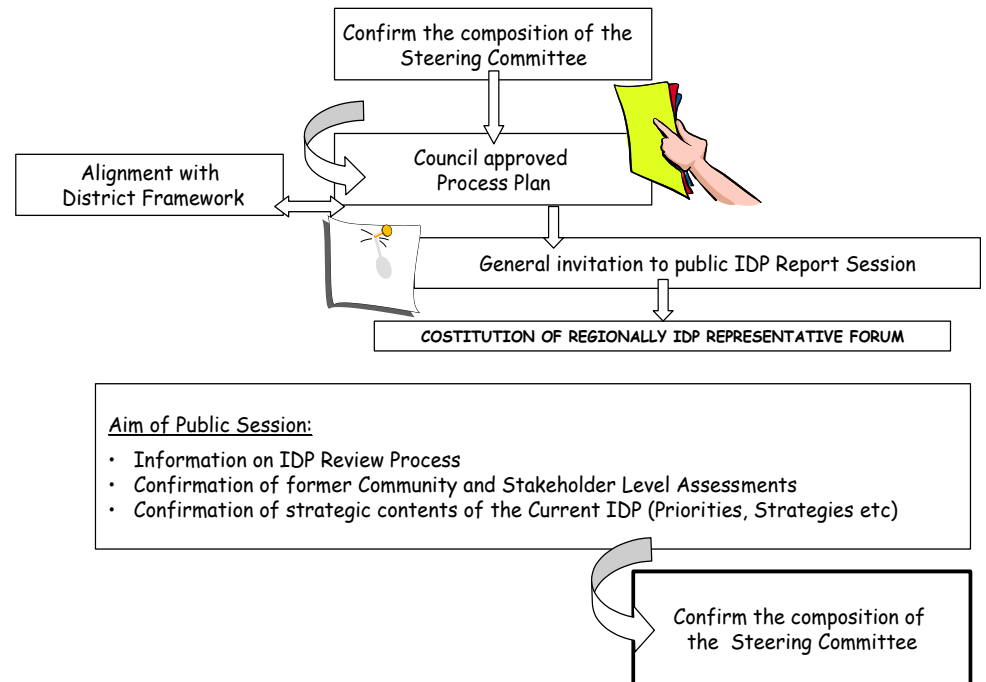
Confirm the composition of the Steering Committee

Alignment with District Framework

Council approved Process Plan

General invitation to public IDP Report Session

COSTITUTION OF REGIONALLY IDP REPRESENTATIVE FORUM

Aim of Public Session:

- Information on IDP Review Process
- Confirmation of former Community and Stakeholder Level Assessments
- Confirmation of strategic contents of the Current IDP (Priorities, Strategies etc)

Confirm the composition of the Steering Committee